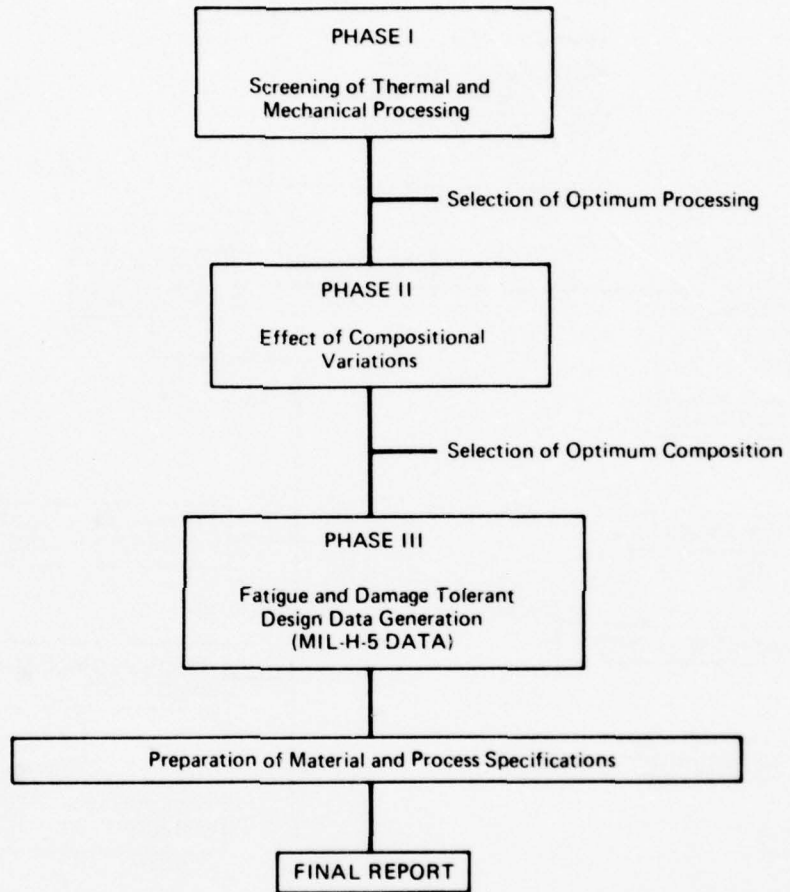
PHASE I

Screening of Thermal and Mechanical Processing

Selection of Optimum Processing

PHASE II

Effect of Compositional Variations

Selection of Optimum Composition

PHASE III

Fatigue and Damage Tolerant Design Data Generation (MIL-H-5 DATA)

Preparation of Material and Process Specifications

FINAL REPORT